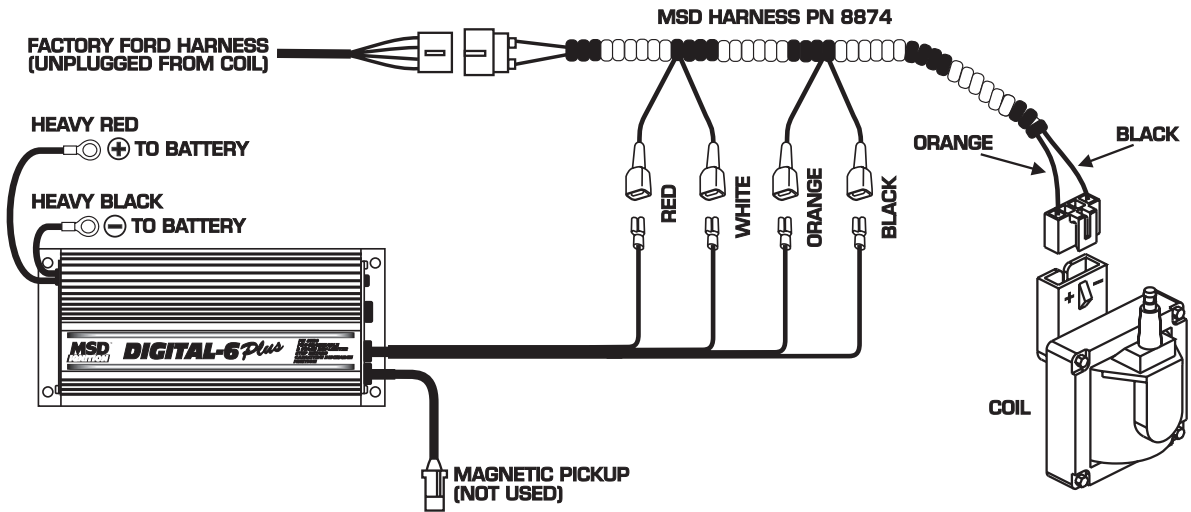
MSD HARNESS PN 8874

FACTORY FORD HARNESS
(UNPLUGGED FROM COIL)

HEAVY RED
⊕ TO BATTERY

HEAVY BLACK
⊖ TO BATTERY

RED
WHITE
ORANGE
BLACK

ORANGE
BLACK

MSD IGNITION
DIGITAL-6 Plus

+ −

COIL

MAGNETIC PICKUP
(NOT USED)